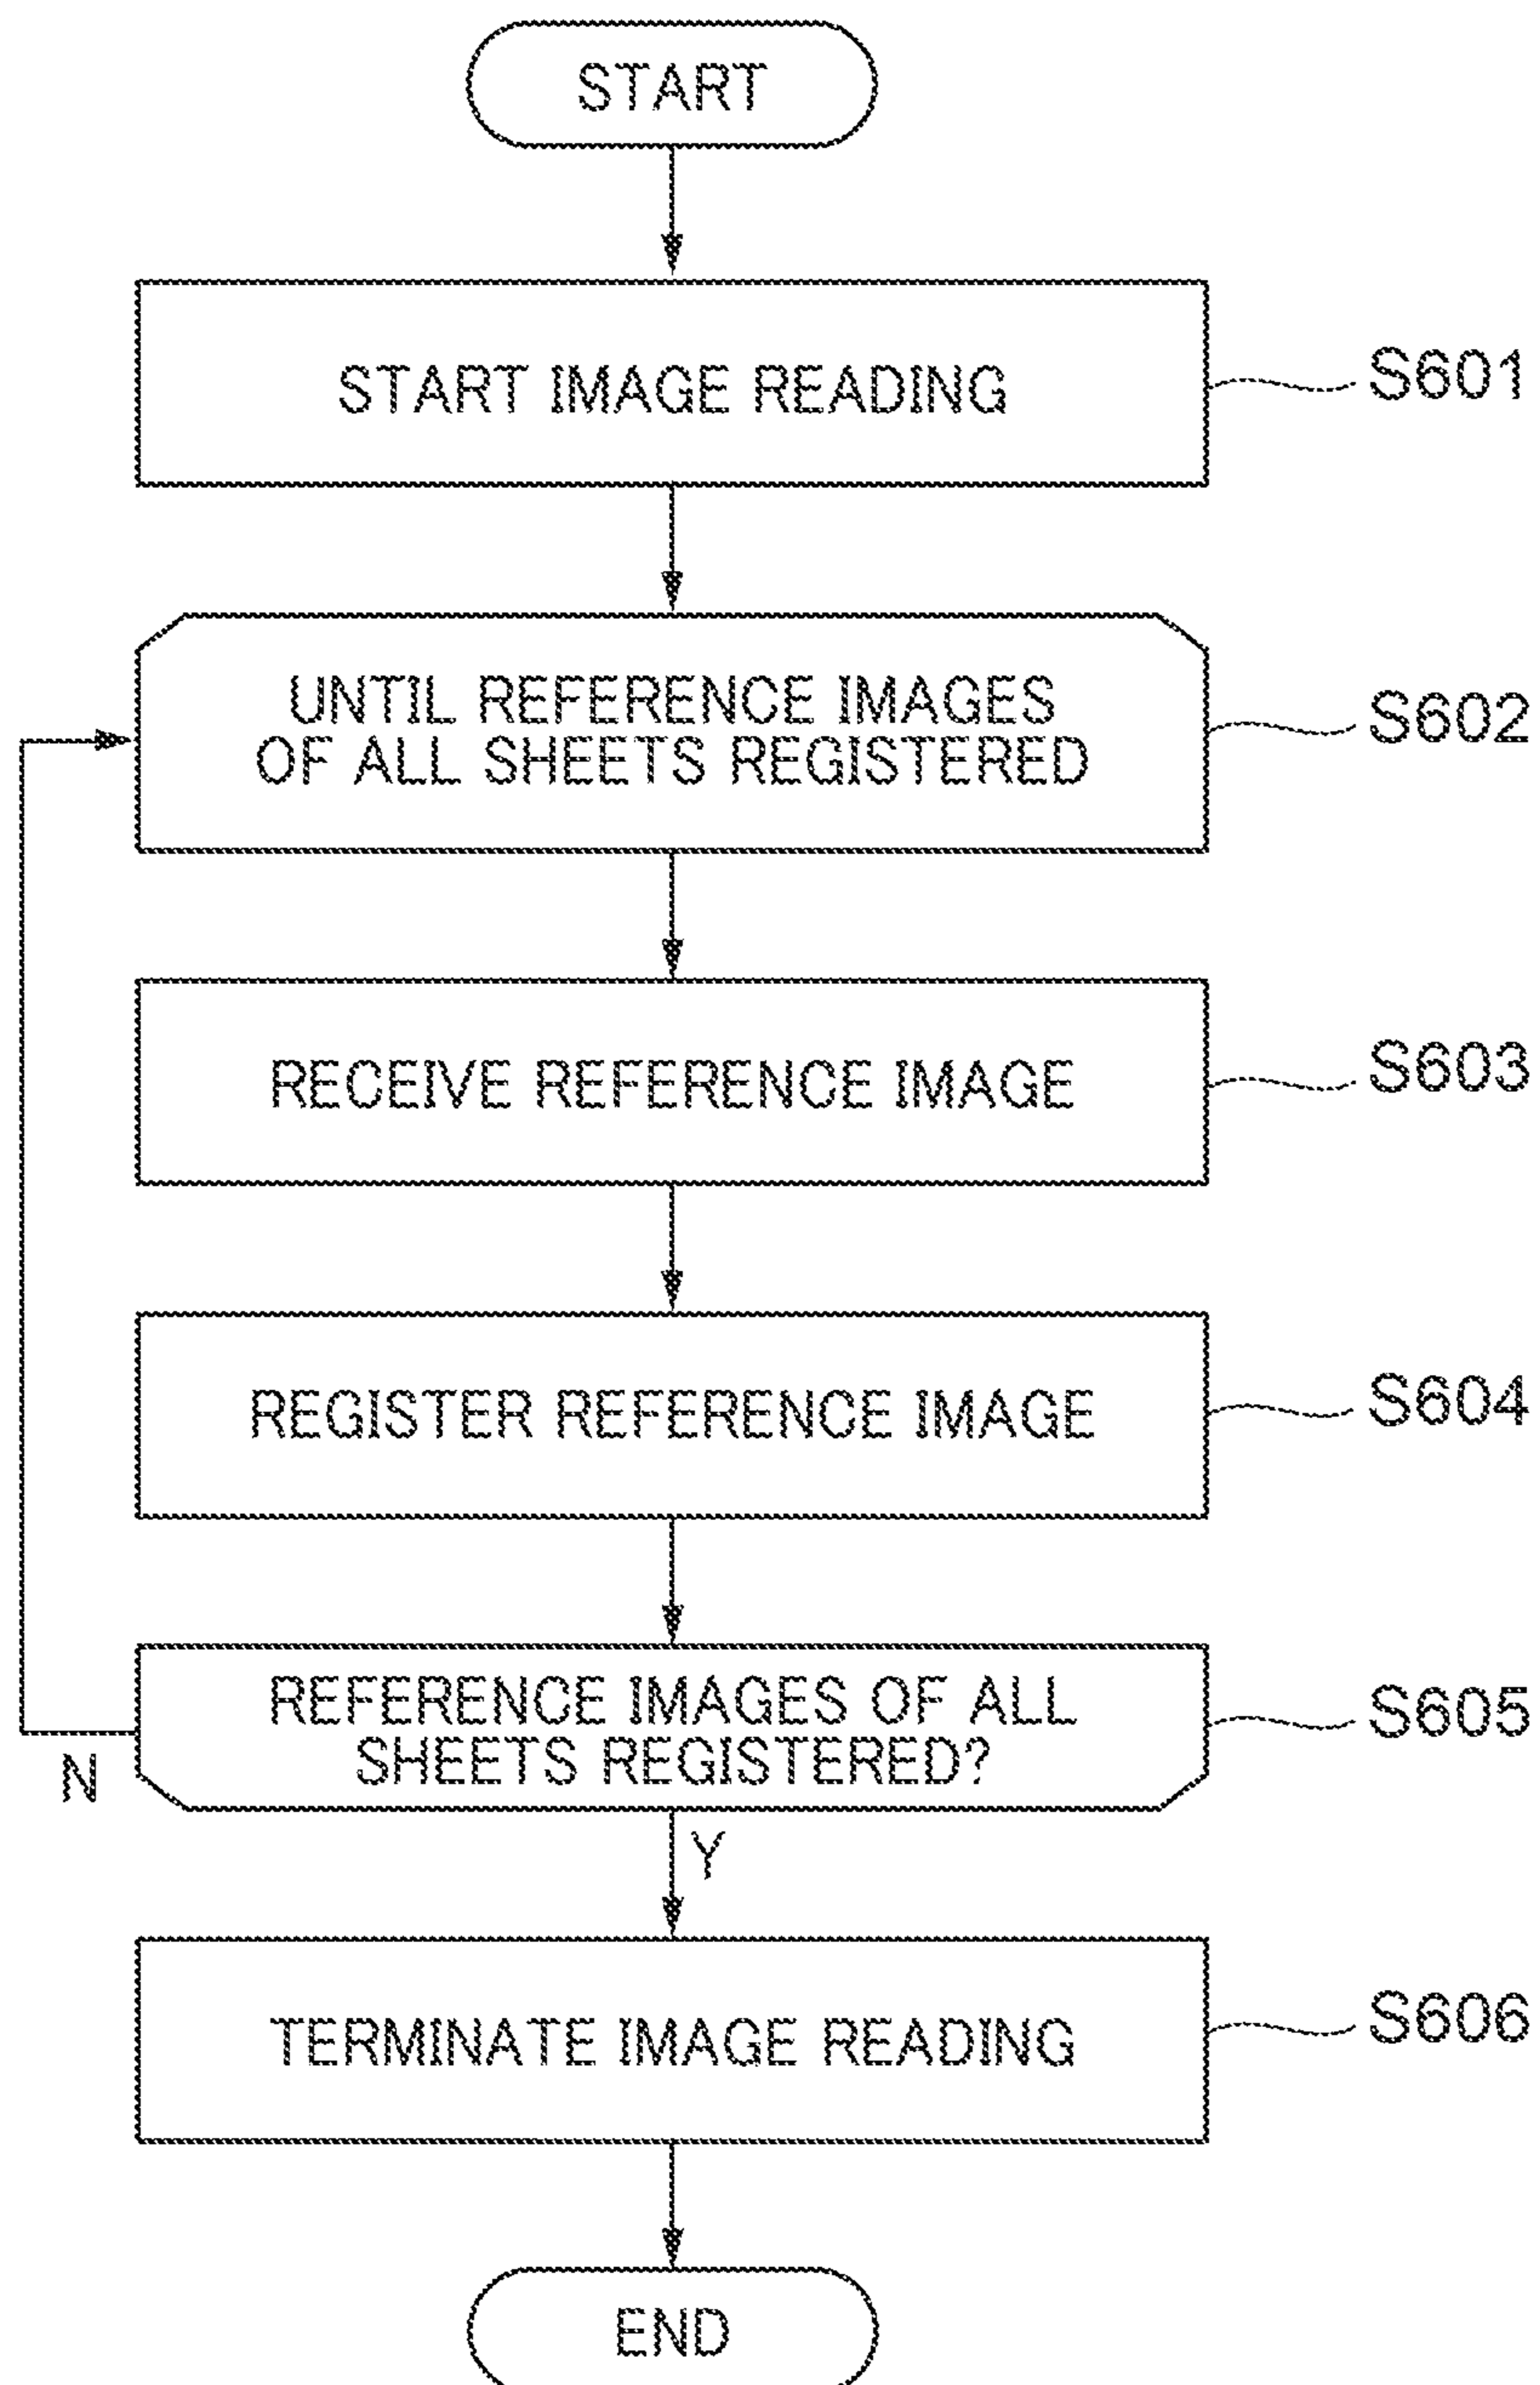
START

START IMAGE READING

S601

UNTIL REFERENCE IMAGES OF ALL SHEETS REGISTERED

S602

RECEIVE REFERENCE IMAGE

S603

REGISTER REFERENCE IMAGE

S604

REFERENCE IMAGES OF ALL SHEETS REGISTERED?

S605

N

Y

TERMINATE IMAGE READING

S606

END